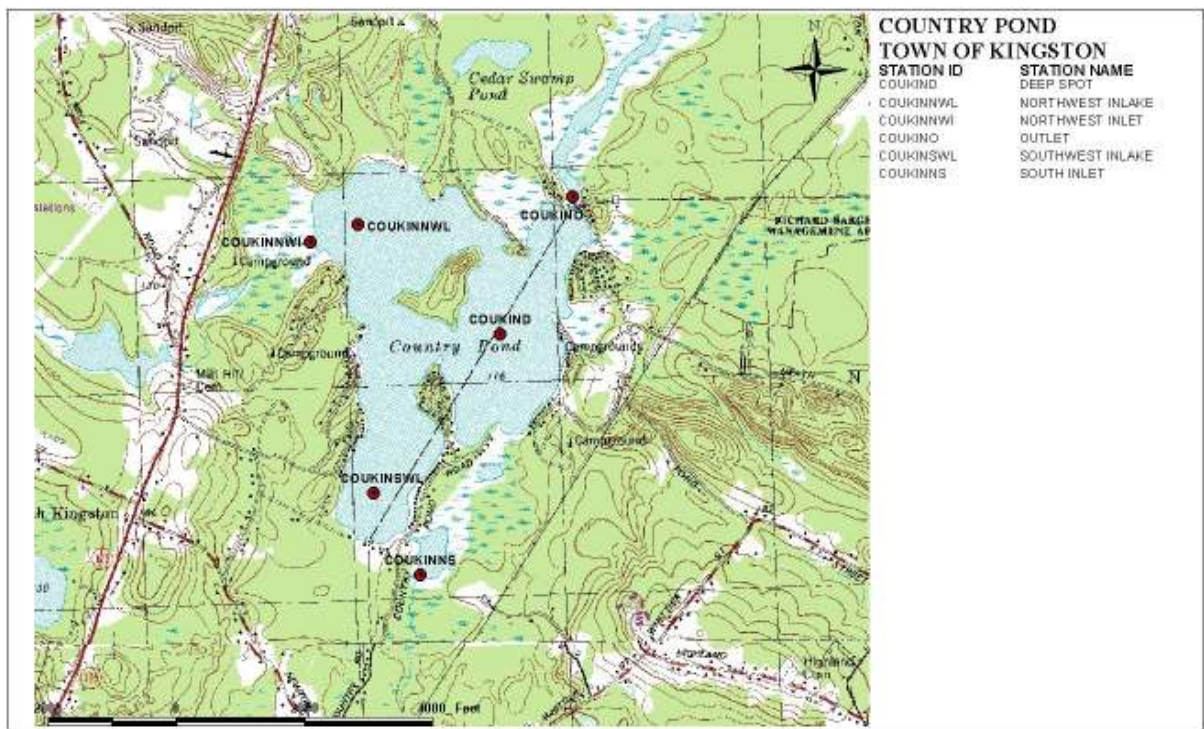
COUNTRY POND
TOWN OF KINGSTON

| STATION ID | STATION NAME |
|---|---|
| COUKIND | DEEP SPOT |
| COUKINNWL | NORTHWEST INLAKE |
| COUKINNWI | NORTHWEST INLET |
| COUKINO | OUTLET |
| COUKINSWL | SOUTHWEST INLAKE |
| COUKINNS | SOUTH INLET |

N

Sandpit
Sandpit
Sandpit
Cedar Swamp Pond
COUKINNWI
COUKINNWL
COUKINO
RICHARD SARGENT MANAGEMENT AREA
Campground
Campground
COUKIND
Country Pond
Campgrounds
Mill Hill Cem
N
Campground
COUKINSWL
Kingston
COUKINNS
Highland Cem
4000 Feet